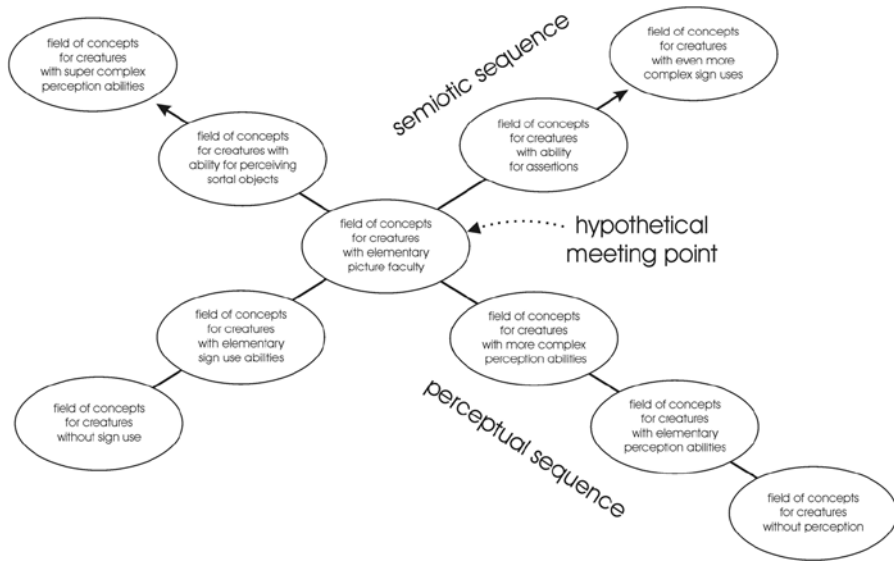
field of concepts for creatures with super complex perception abilities

semiotic sequence

field of concepts for creatures with even more complex sign uses

field of concepts for creatures with ability for perceiving sortal objects

field of concepts for creatures with ability for assertions

field of concepts for creatures with elementary picture faculty

hypothetical meeting point

field of concepts for creatures with elementary sign use abilities

field of concepts for creatures with more complex perception abilities

field of concepts for creatures without sign use

perceptual sequence

field of concepts for creatures with elementary perception abilities

field of concepts for creatures without perception